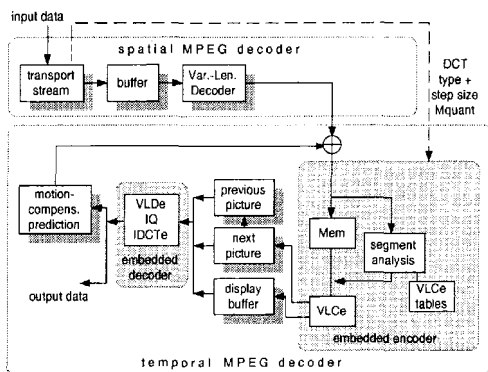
input data

spatial MPEG decoder

transport stream

buffer

Var.-Len. Decoder

DCT type + step size Mquant

motion-compens. prediction

VLDe IQ IDCTe

embedded decoder

previous picture

next picture

display buffer

Mem

segment analysis

VLCe tables

VLCe

embedded encoder

output data

temporal MPEG decoder